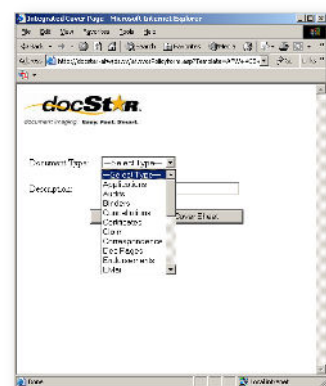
Integrated Cover Page - Microsoft Internet Explorer

File Edit View Favorites Tools Help

Back Search Favorites

Address http://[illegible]/PolicyForm.asp?Template=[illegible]

docStar

document imaging. Easy. Fast. Smart.

Document Type: --Select Type--

--Select Type--
Applications
Audits
Binders
Cancellations
Certificates
Claim
Correspondence
Dec Pages
Endorsements
Letter

Description:

Cover Sheet

Done

Local intranet